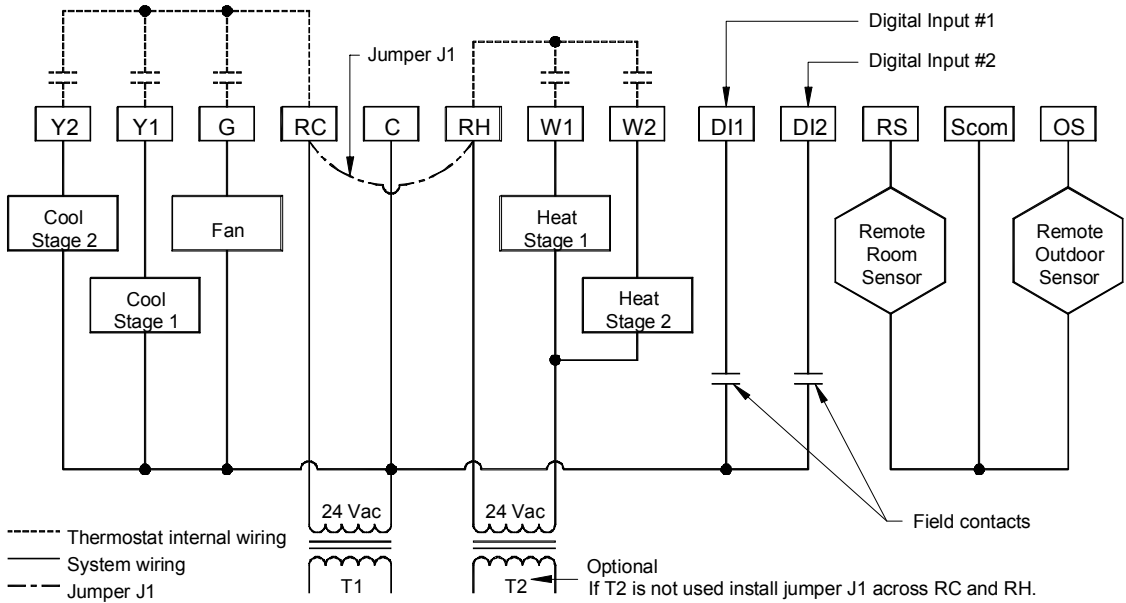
Digital Input #1

Jumper J1

Digital Input #2

Y2 Y1 G RC C RH W1 W2 DI1 DI2 RS Scom OS

Cool Stage 2

Fan

Heat Stage 1

Remote Room Sensor

Remote Outdoor Sensor

Cool Stage 1

Heat Stage 2

24 Vac

24 Vac

Field contacts

Thermostat internal wiring

System wiring

Jumper J1

T1

T2

Optional
If T2 is not used install jumper J1 across RC and RH.